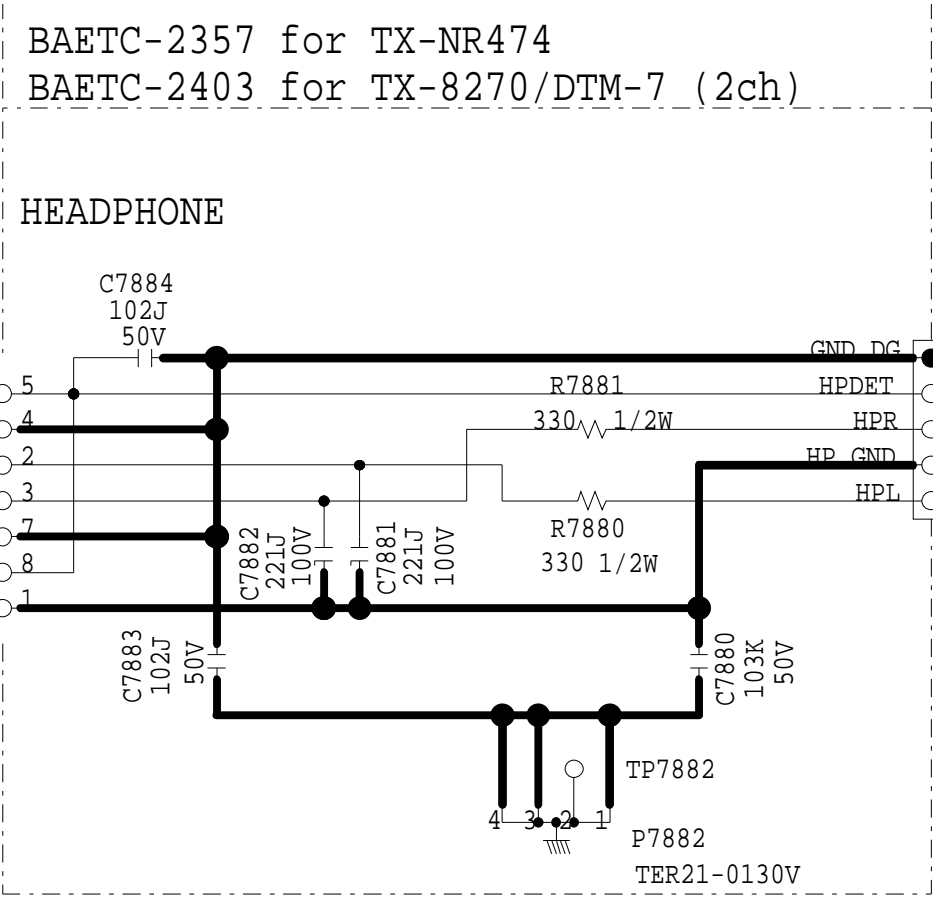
BAETC-2357 for TX-NR474
BAETC-2403 for TX-8270/DTM-7 (2ch)

HEADPHONE

C7884
102J
50V

GND_DG
5
HPDET
R7881
4
330 1/2W
HPR
2
HP_GND
3
HPL
R7880
330 1/2W
7
C7882
221J
100V
C7881
221J
100V
8
1
C7883
102J
50V
C7880
103K
50V
TP7882
4 3 2 1
P7882
TER21-0130V